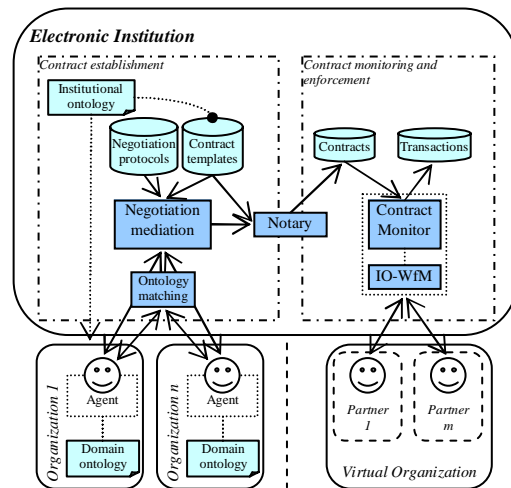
Electronic Institution

Contract establishment

Institutional ontology

Negotiation protocols

Contract templates

Negotiation mediation

Notary

Ontology matching

Contract monitoring and enforcement

Contracts

Transactions

Contract Monitor

IO-WfM

Organization 1

Agent

Domain ontology

Organization n

Agent

Domain ontology

Partner 1

Partner m

Virtual Organization